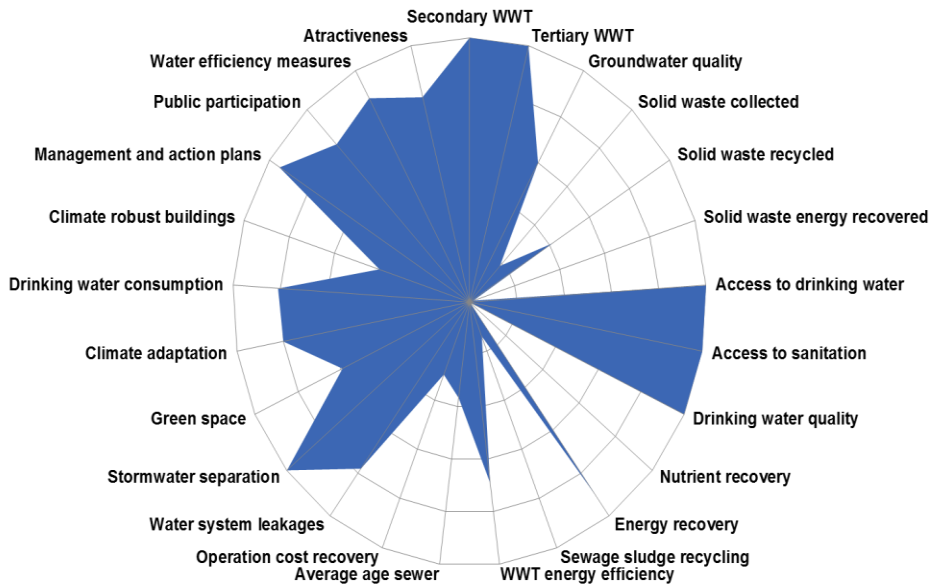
Secondary WWT
Tertiary WWT
Groundwater quality
Solid waste collected
Solid waste recycled
Solid waste energy recovered
Access to drinking water
Access to sanitation
Drinking water quality
Nutrient recovery
Energy recovery
Sewage sludge recycling
WWT energy efficiency
Average age sewer
Operation cost recovery
Water system leakages
Stormwater separation
Green space
Climate adaptation
Drinking water consumption
Climate robust buildings
Management and action plans
Public participation
Water efficiency measures
Atractiveness